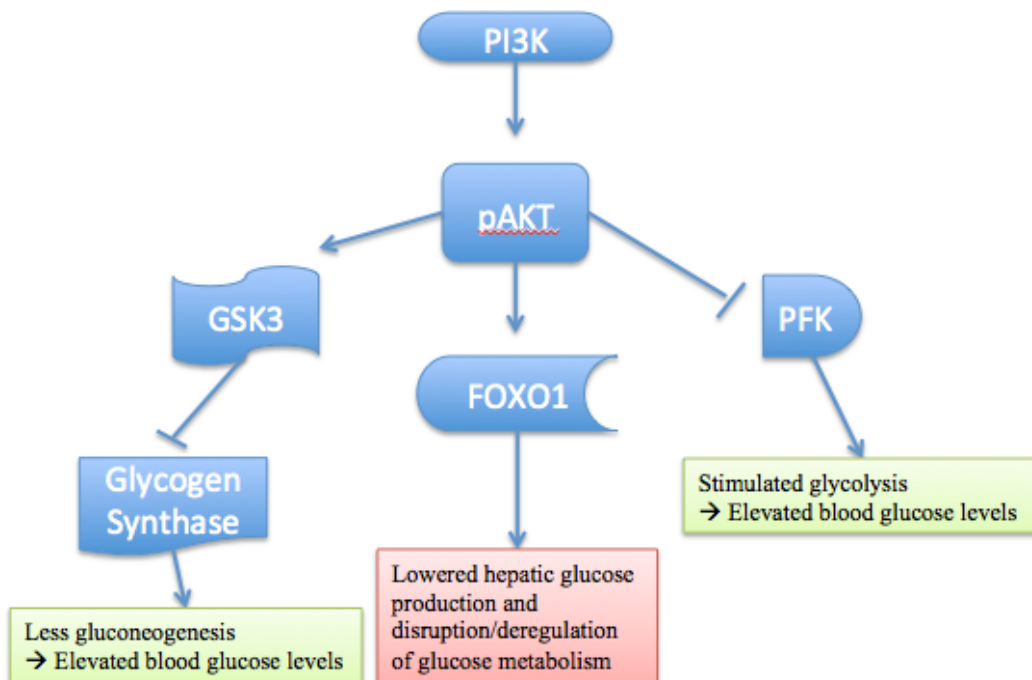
PI3K

pAKT

GSK3

FOXO1

PFK

Glycogen Synthase

Stimulated glycolysis
→ Elevated blood glucose levels

Lowered hepatic glucose production and disruption/deregulation of glucose metabolism

Less gluconeogenesis
→ Elevated blood glucose levels